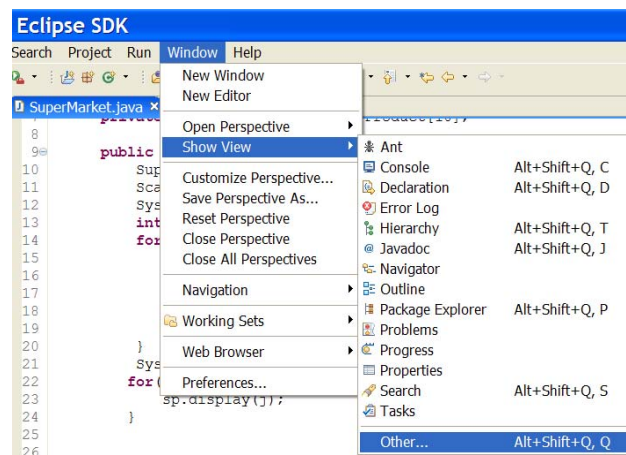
Eclipse SDK

Search Project Run Window Help

SuperMarket.java ×

8
9
10
11
12
13
14
15
16
17
18
19
20
21
22
23
24
25
26

privat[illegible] roduct[10];
public
Sup
Sca
Sys
int
for
}
Sys
for(
sp.display(j);
}

New Window
New Editor
Open Perspective
Show View
Customize Perspective...
Save Perspective As...
Reset Perspective
Close Perspective
Close All Perspectives
Navigation
Working Sets
Web Browser
Preferences...

Ant
Console Alt+Shift+Q, C
Declaration Alt+Shift+Q, D
Error Log
Hierarchy Alt+Shift+Q, T
Javadoc Alt+Shift+Q, J
Navigator
Outline
Package Explorer Alt+Shift+Q, P
Problems
Progress
Properties
Search Alt+Shift+Q, S
Tasks
Other... Alt+Shift+Q, Q